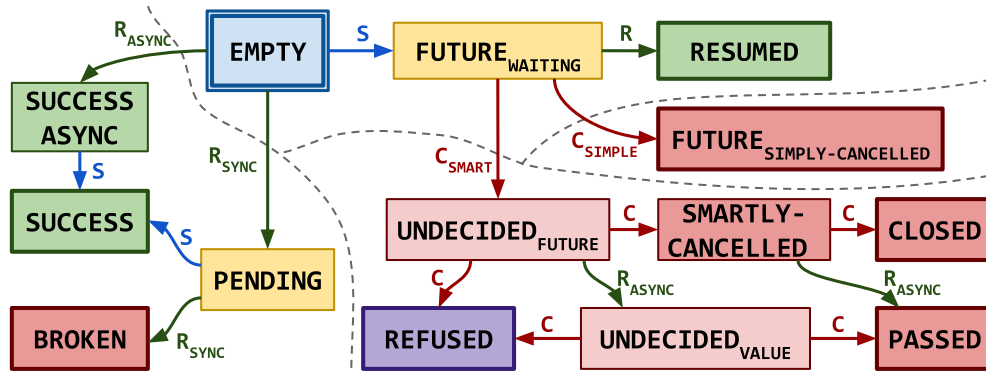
$R_{ASYNC}$

EMPTY

S

$FUTURE_{WAITING}$

R

RESUMED

SUCCESS ASYNC

S

$R_{SYNC}$

$C_{SMART}$

$C_{SIMPLE}$

$FUTURE_{SIMPLY-CANCELLED}$

SUCCESS

S

$UNDECIDED_{FUTURE}$

C

SMARTLY-CANCELLED

C

CLOSED

PENDING

C

$R_{ASYNC}$

$R_{ASYNC}$

BROKEN

$R_{SYNC}$

REFUSED

C

$UNDECIDED_{VALUE}$

C

PASSED